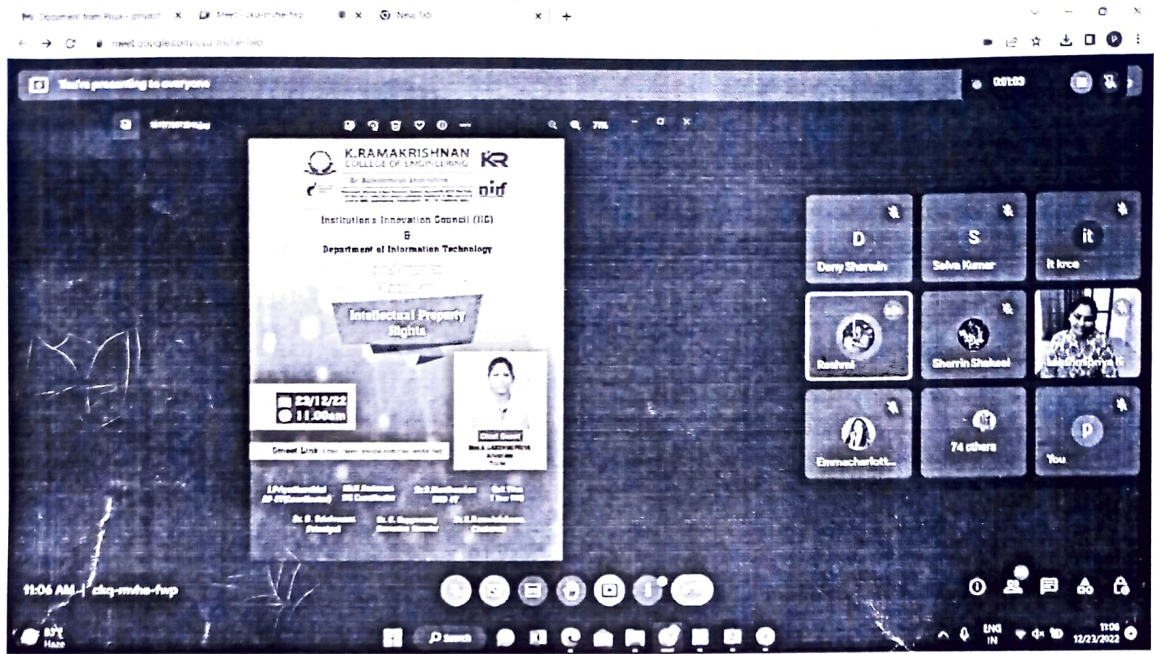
Document from Priya - gmail · Meet - ckq-mvhe-fwp · New Tab

meet.google.com/ckq-mvhe-fwp

You're presenting to everyone

0:01:03

K.RAMAKRISHNAN COLLEGE OF ENGINEERING

An Autonomous Institution

KR

nirf

Institution's Innovation Council (IIC)

&

Department of Information Technology

Intellectual Property Rights

23/12/22

11.00am

Gmeet Link

Chief Guest

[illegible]

Dany Sherwin

Selva Kumar

it krce

Rashmi

Sherrin Shakeel

Emmacharlott...

74 others

You

D

S

it

p

11:06 AM | ckq-mvhe-fwp

31°C Haze

Search

ENG IN

11:06 12/23/2022